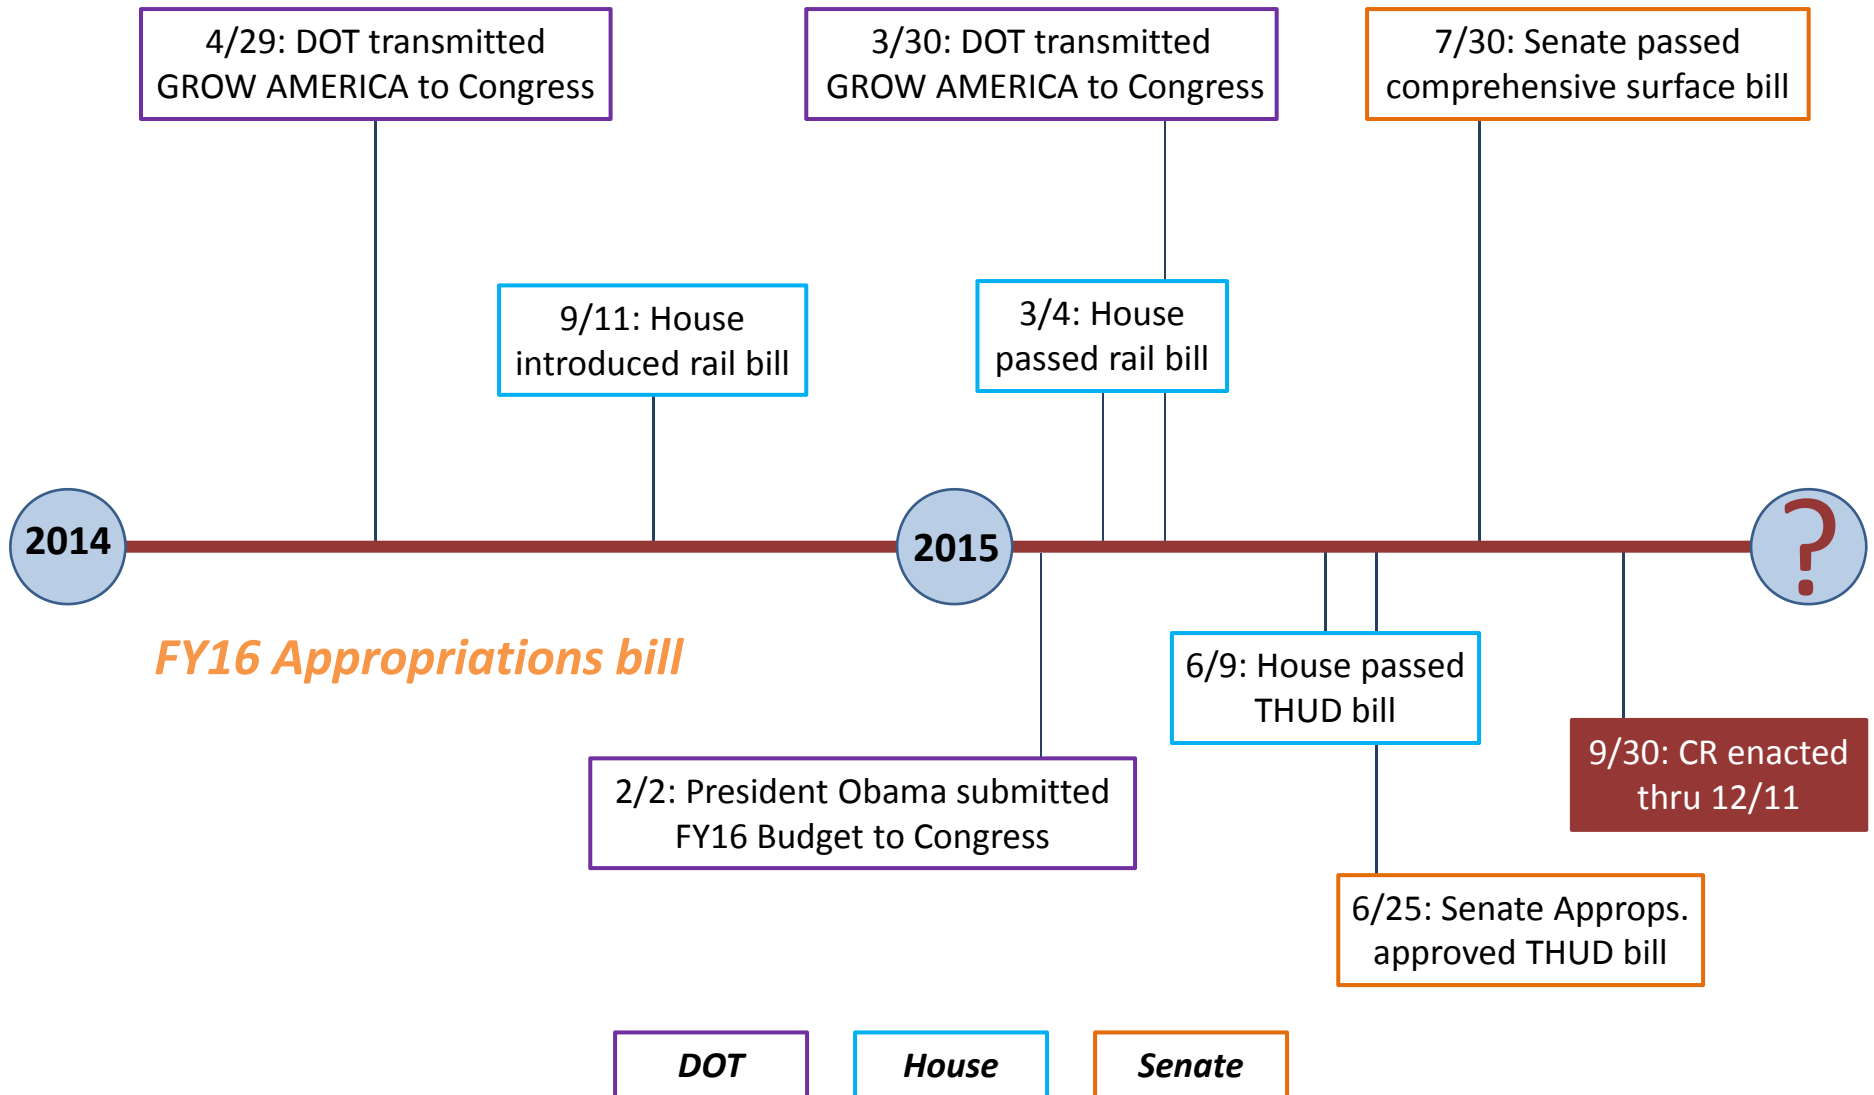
4/29: DOT transmitted GROW AMERICA to Congress

3/30: DOT transmitted GROW AMERICA to Congress

7/30: Senate passed comprehensive surface bill

9/11: House introduced rail bill

3/4: House passed rail bill

2014

2015

?

FY16 Appropriations bill

6/9: House passed THUD bill

9/30: CR enacted thru 12/11

2/2: President Obama submitted FY16 Budget to Congress

6/25: Senate Approps. approved THUD bill

DOT

House

Senate